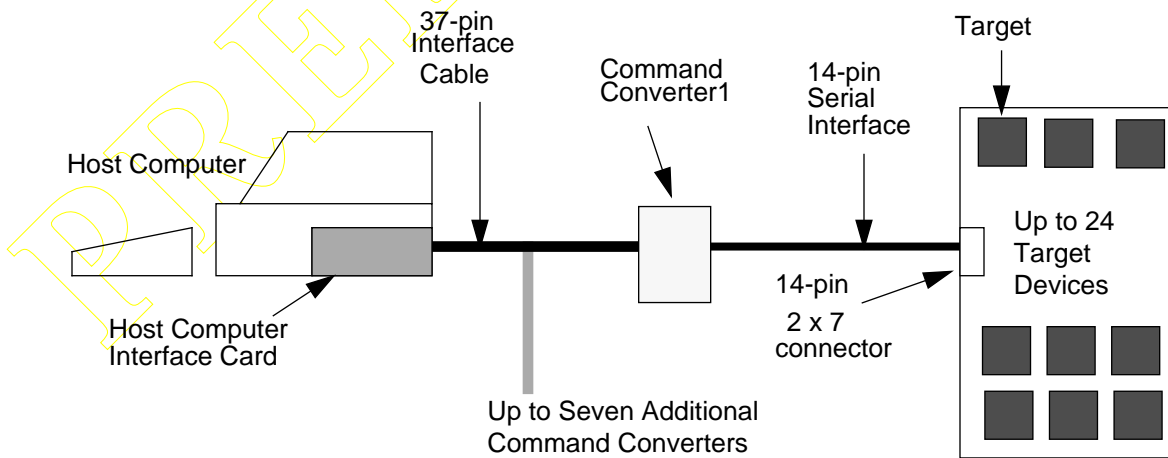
PRE

37-pin Interface Cable

Command Converter1

14-pin Serial Interface

Target

Host Computer

Up to 24 Target Devices

14-pin

2 x 7 connector

Host Computer Interface Card

Up to Seven Additional Command Converters